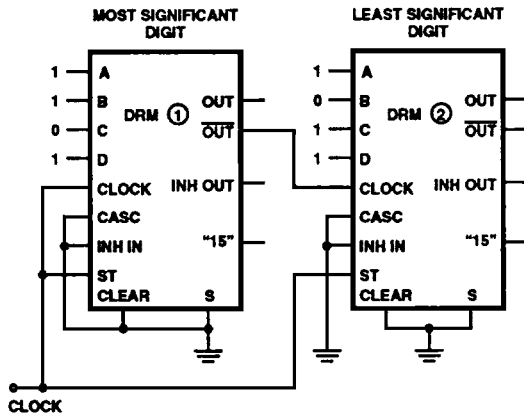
MOST SIGNIFICANT DIGIT

1 A
1 B
0 C
1 D
DRM ①
OUT
$\overline{OUT}$
CLOCK
INH OUT
CASC
INH IN
"15"
ST
CLEAR
S

LEAST SIGNIFICANT DIGIT

1 A
0 B
1 C
1 D
DRM ②
OUT
$\overline{OUT}$
CLOCK
INH OUT
CASC
INH IN
"15"
ST
CLEAR
S

CLOCK